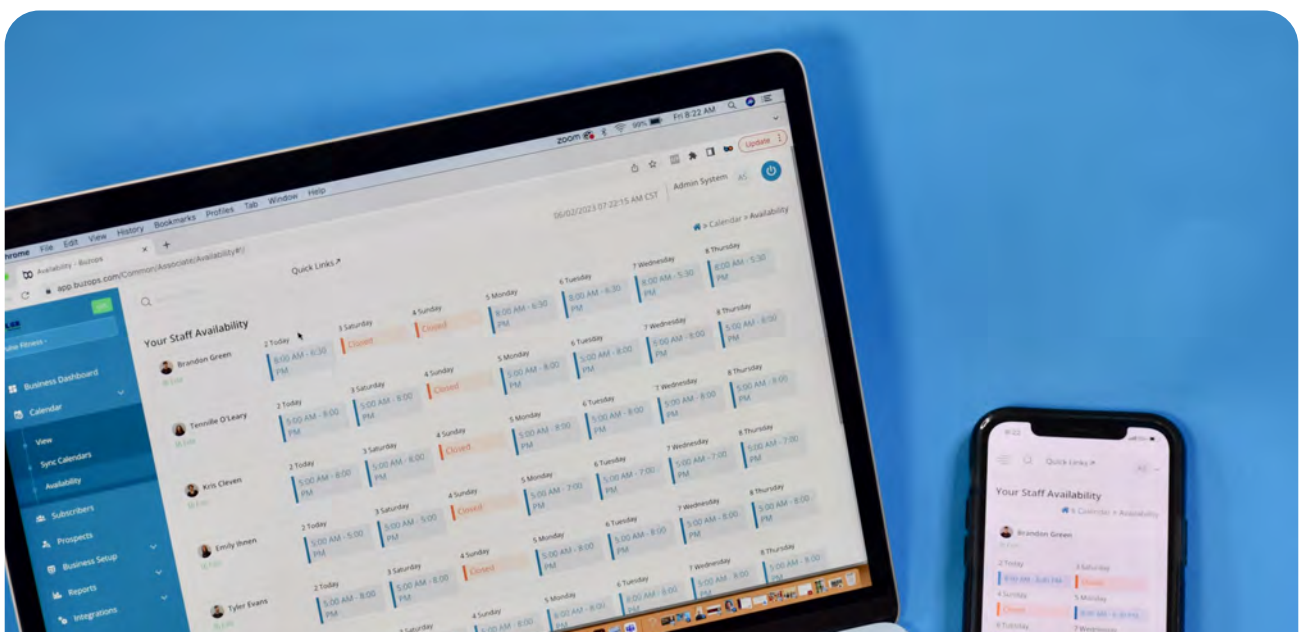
Chrome File Edit View History Bookmarks Profiles Tab Window Help

zoom 99% Fri 8:22 AM

Availability - Buzops ×

app.buzops.com/Common/Associate/Availability#/

Update

Admin System AS

06/02/2023 07:22:15 AM CST

Quick Links ↗

> Calendar > Availability

Business Dashboard

Calendar

View

Sync Calendars

Availability

Subscribers

Prospects

Business Setup

Reports

Integrations

Your Staff Availability

Brandon Green

2 Today 8:00 AM - 6:30 PM
3 Saturday Closed
4 Sunday Closed
5 Monday 8:00 AM - 6:30 PM
6 Tuesday 8:00 AM - 6:30 PM
7 Wednesday 8:00 AM - 5:30 PM
8 Thursday 8:00 AM - 5:30 PM

Tennille O'Leary

2 Today 5:00 AM - 8:00 PM
3 Saturday 5:00 AM - 8:00 PM
4 Sunday Closed
5 Monday 5:00 AM - 8:00 PM
6 Tuesday 5:00 AM - 8:00 PM
7 Wednesday 5:00 AM - 8:00 PM
8 Thursday 5:00 AM - 8:00 PM

Kris Cleven

2 Today 5:00 AM - 8:00 PM
3 Saturday 5:00 AM - 8:00 PM
4 Sunday Closed
5 Monday 5:00 AM - 8:00 PM
6 Tuesday 5:00 AM - 8:00 PM
7 Wednesday 5:00 AM - 7:00 PM
8 Thursday 5:00 AM - 7:00 PM

Emily Ihnen

2 Today 5:00 AM - 5:00 PM
3 Saturday 5:00 AM - 5:00 PM
4 Sunday Closed
5 Monday 5:00 AM - 7:00 PM
6 Tuesday 5:00 AM - 7:00 PM
7 Wednesday 5:00 AM - 8:00 PM
8 Thursday 5:00 AM - 8:00 PM

Tyler Evans

2 Today 5:00 AM - 8:00 PM
3 Saturday 5:00 AM - 8:00 PM
4 Sunday Closed
5 Monday 5:00 AM - 8:00 PM
6 Tuesday 5:00 AM - 8:00 PM
7 Wednesday 5:00 AM - 8:00 PM
8 Thursday 5:00 AM - 8:00 PM

Quick Links ↗

Your Staff Availability

> Calendar > Availability

Brandon Green

2 Today 8:00 AM - 6:30 PM
3 Saturday Closed
4 Sunday Closed
5 Monday 8:00 AM - 6:30 PM
6 Tuesday
7 Wednesday